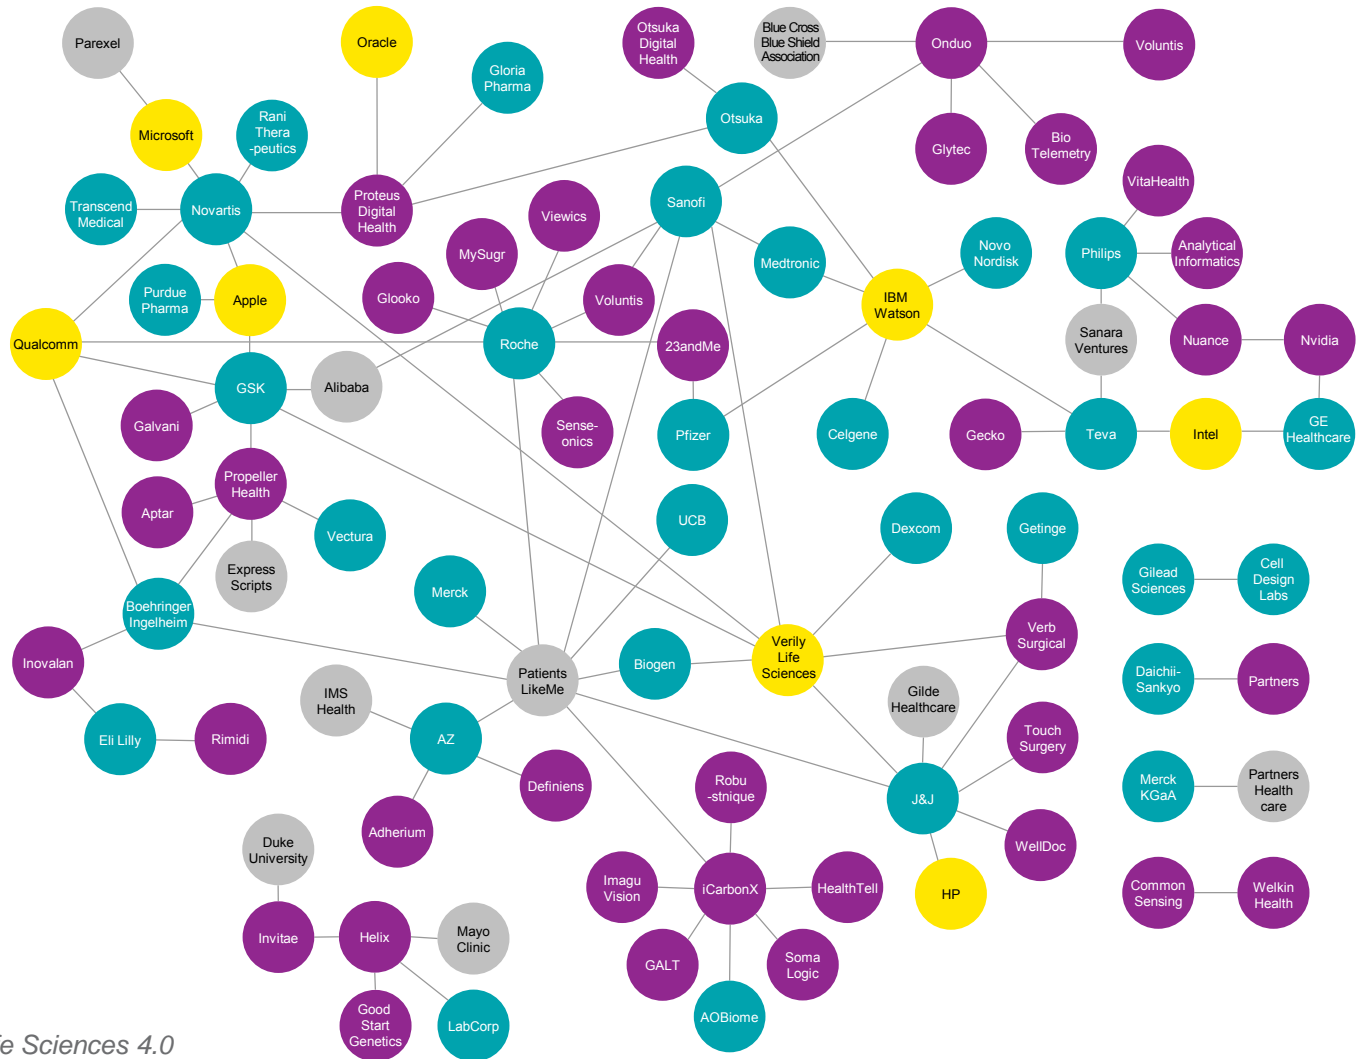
Parexel
Oracle
Otsuka Digital Health
Blue Cross Blue Shield Association
Onduo
Voluntis
Microsoft
Rani Thera -peutics
Gloria Pharma
Otsuka
Glytec
Bio Telemetry
Transcend Medical
Novartis
Proteus Digital Health
Viewics
Sanofi
VitaHealth
MySugr
Medtronic
Novo Nordisk
Philips
Analytical Informatics
Purdue Pharma
Apple
Glooko
Voluntis
IBM Watson
Qualcomm
Roche
23andMe
Sanara Ventures
Nuance
Nvidia
GSK
Alibaba
Galvani
Sense-onics
Pfizer
Celgene
Gecko
Teva
Intel
GE Healthcare
Propeller Health
Aptar
Vectura
UCB
Dexcom
Getinge
Express Scripts
Gilead Sciences
Cell Design Labs
Boehringer Ingelheim
Merck
Verb Surgical
Inovalan
Patients LikeMe
Biogen
Verily Life Sciences
Daichii-Sankyo
Partners
IMS Health
Gilde Healthcare
Eli Lilly
Rimidi
AZ
Touch Surgery
Merck KGaA
Partners Health care
Robu -stnique
Definiens
J&J
Adherium
Duke University
WellDoc
Imagu Vision
iCarbonX
HealthTell
HP
Common Sensing
Welkin Health
Invitae
Helix
Mayo Clinic
GALT
Soma Logic
Good Start Genetics
LabCorp
AOBiome
e Sciences 4.0